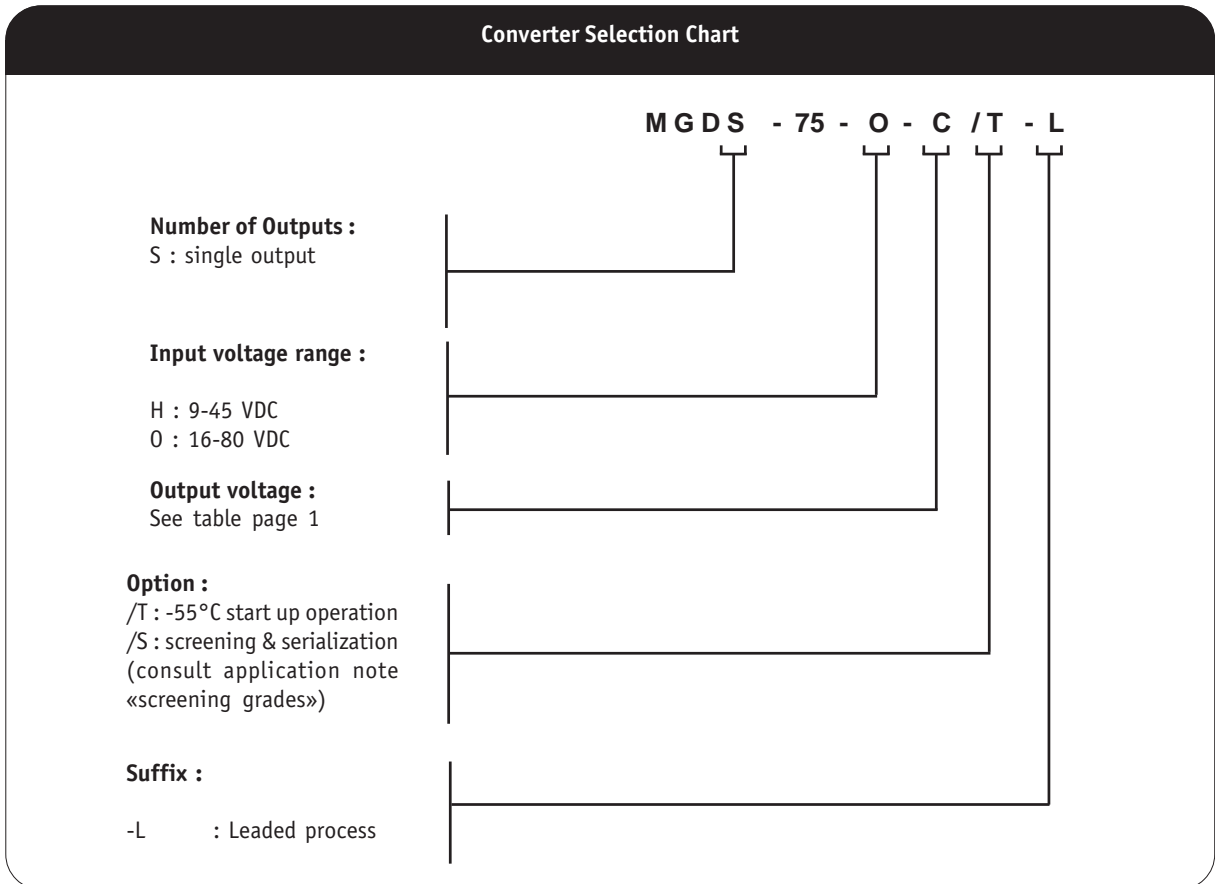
Converter Selection Chart

MGDS - 75 - O - C /T - L

Number of Outputs :
S : single output

Input voltage range :

H : 9-45 VDC
O : 16-80 VDC

Output voltage :
See table page 1

Option :
/T : -55°C start up operation
/S : screening & serialization (consult application note «screening grades»)

Suffix :

-L : Leaded process